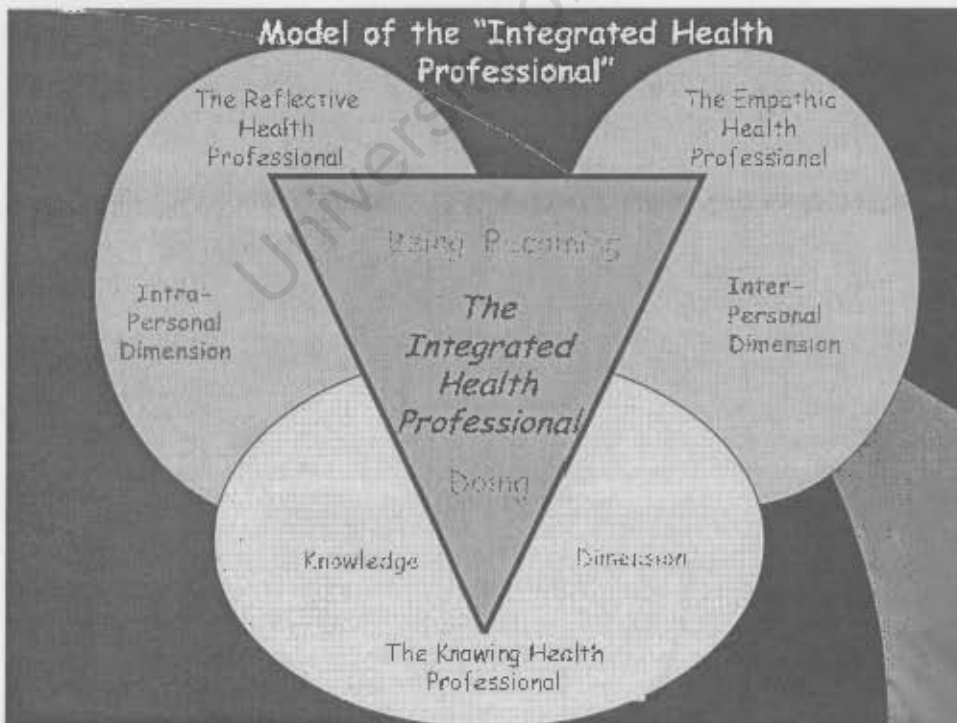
Model of the "Integrated Health Professional"

The Reflective Health Professional

The Empathic Health Professional

Being Becoming

Intra-Personal Dimension

The Integrated Health Professional

Inter-Personal Dimension

Doing

Knowledge

Dimension

The Knowing Health Professional

University